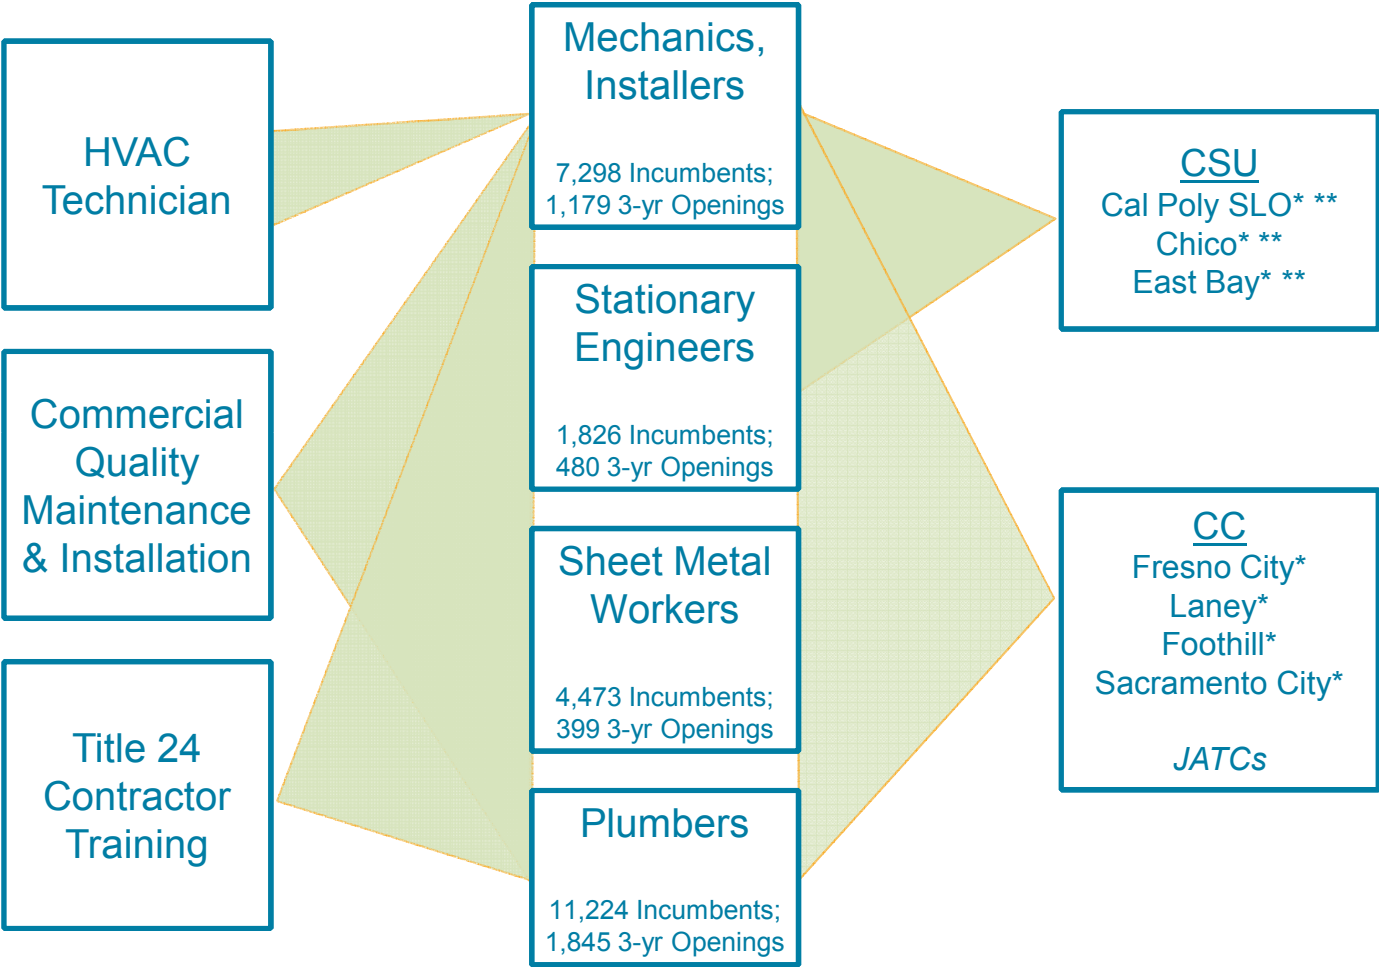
HVAC Technician

Commercial Quality Maintenance & Installation

Title 24 Contractor Training

Mechanics, Installers

7,298 Incumbents; 1,179 3-yr Openings

Stationary Engineers

1,826 Incumbents; 480 3-yr Openings

Sheet Metal Workers

4,473 Incumbents; 399 3-yr Openings

Plumbers

11,224 Incumbents; 1,845 3-yr Openings

CSU
Cal Poly SLO* **
Chico* **
East Bay* **

CC
Fresno City*
Laney*
Foothill*
Sacramento City*

JATCs